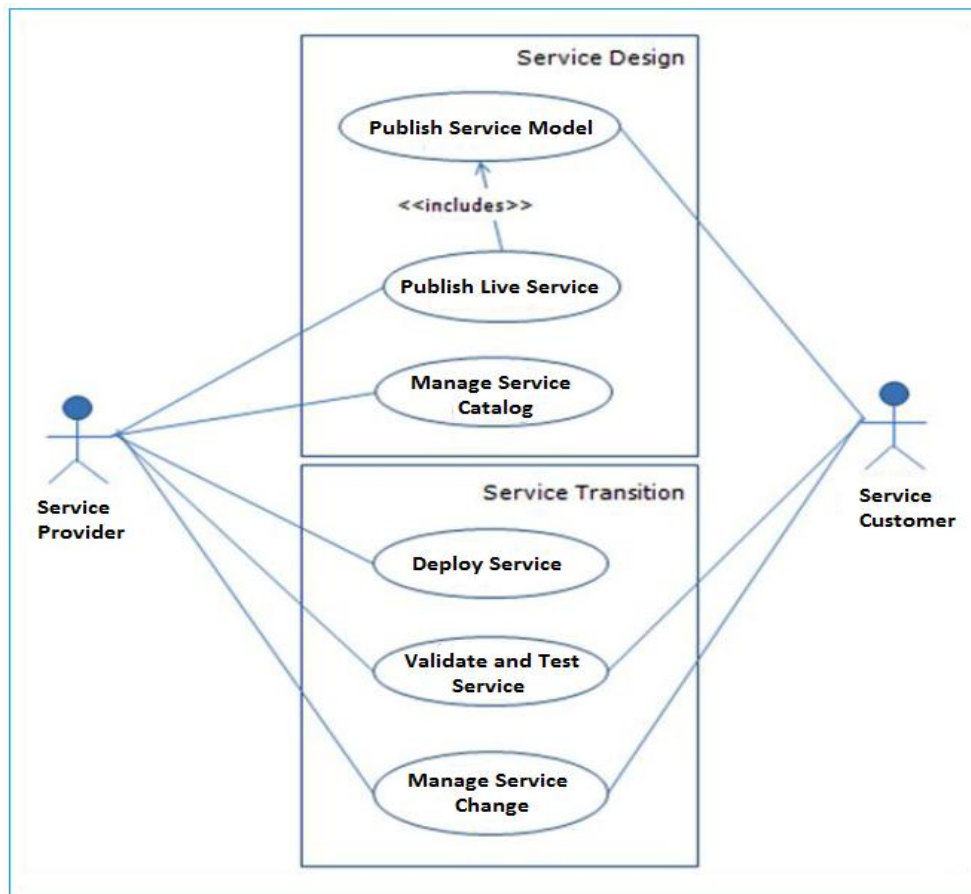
Service Design

Publish Service Model

<<includes>>

Publish Live Service

Manage Service Catalog

Service Provider

Service Customer

Service Transition

Deploy Service

Validate and Test Service

Manage Service Change